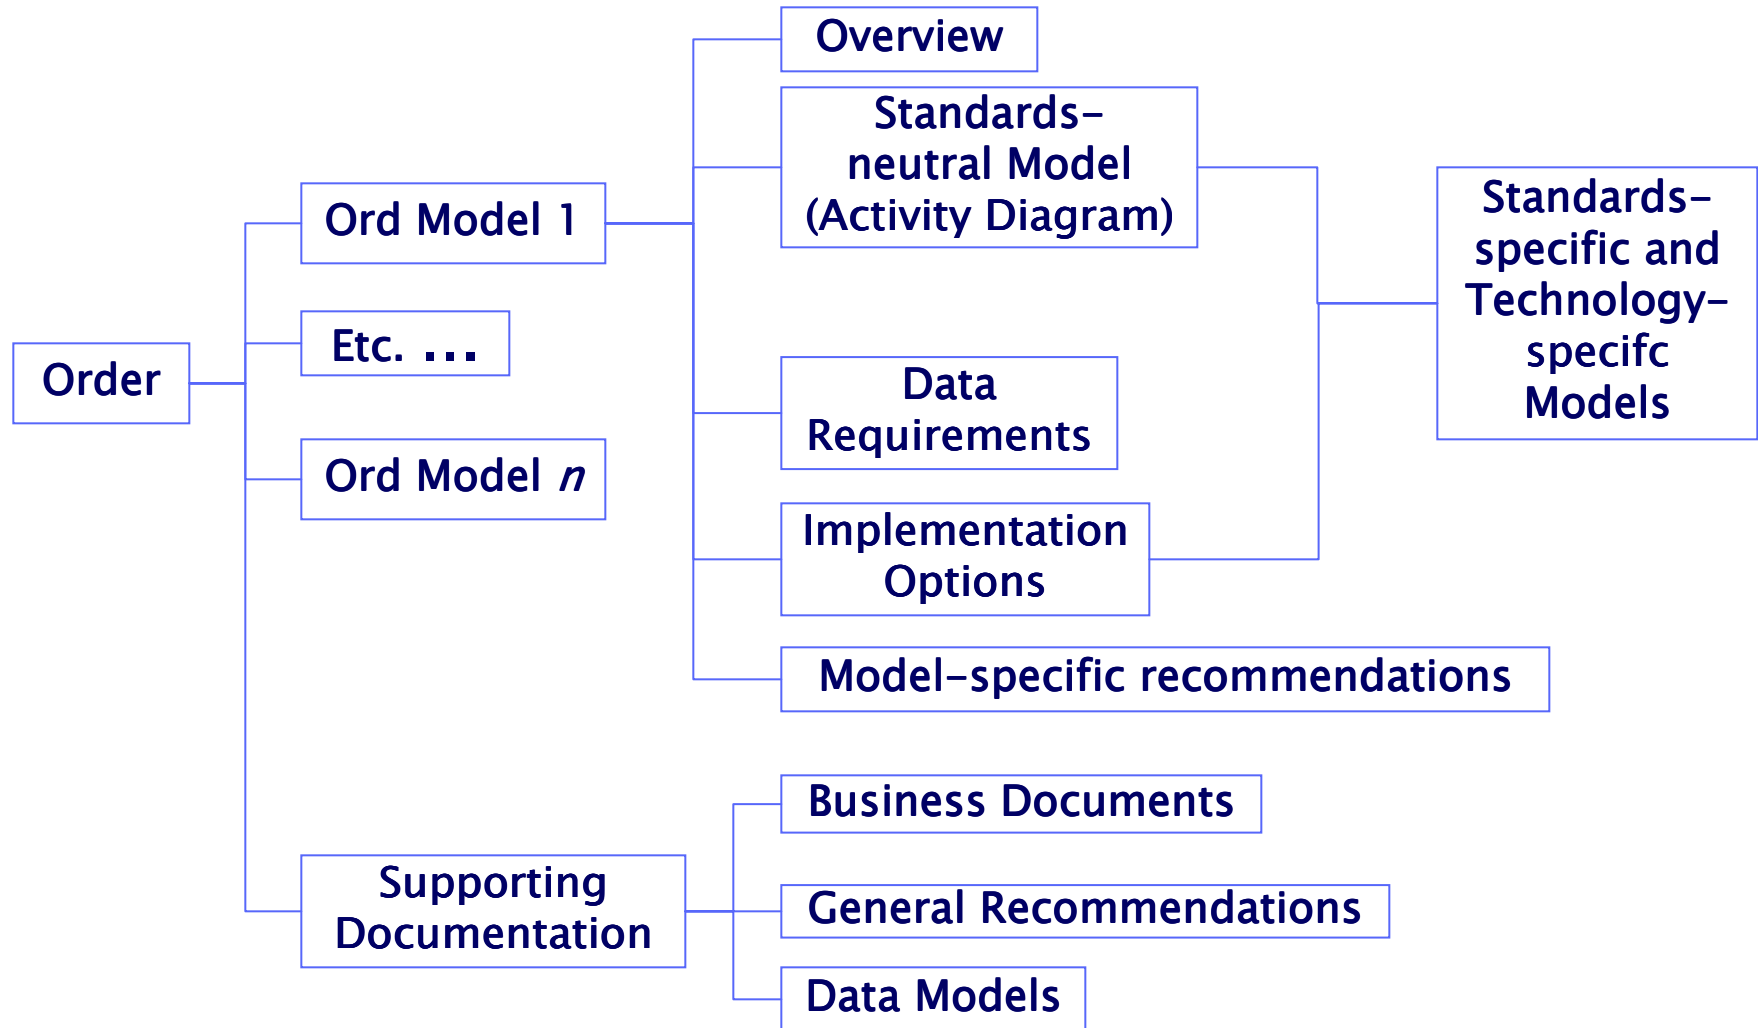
Order

Ord Model 1

Etc. ...

Ord Model $n$

Supporting Documentation

Overview

Standards-neutral Model (Activity Diagram)

Data Requirements

Implementation Options

Model-specific recommendations

Standards-specific and Technology-specifc Models

Business Documents

General Recommendations

Data Models